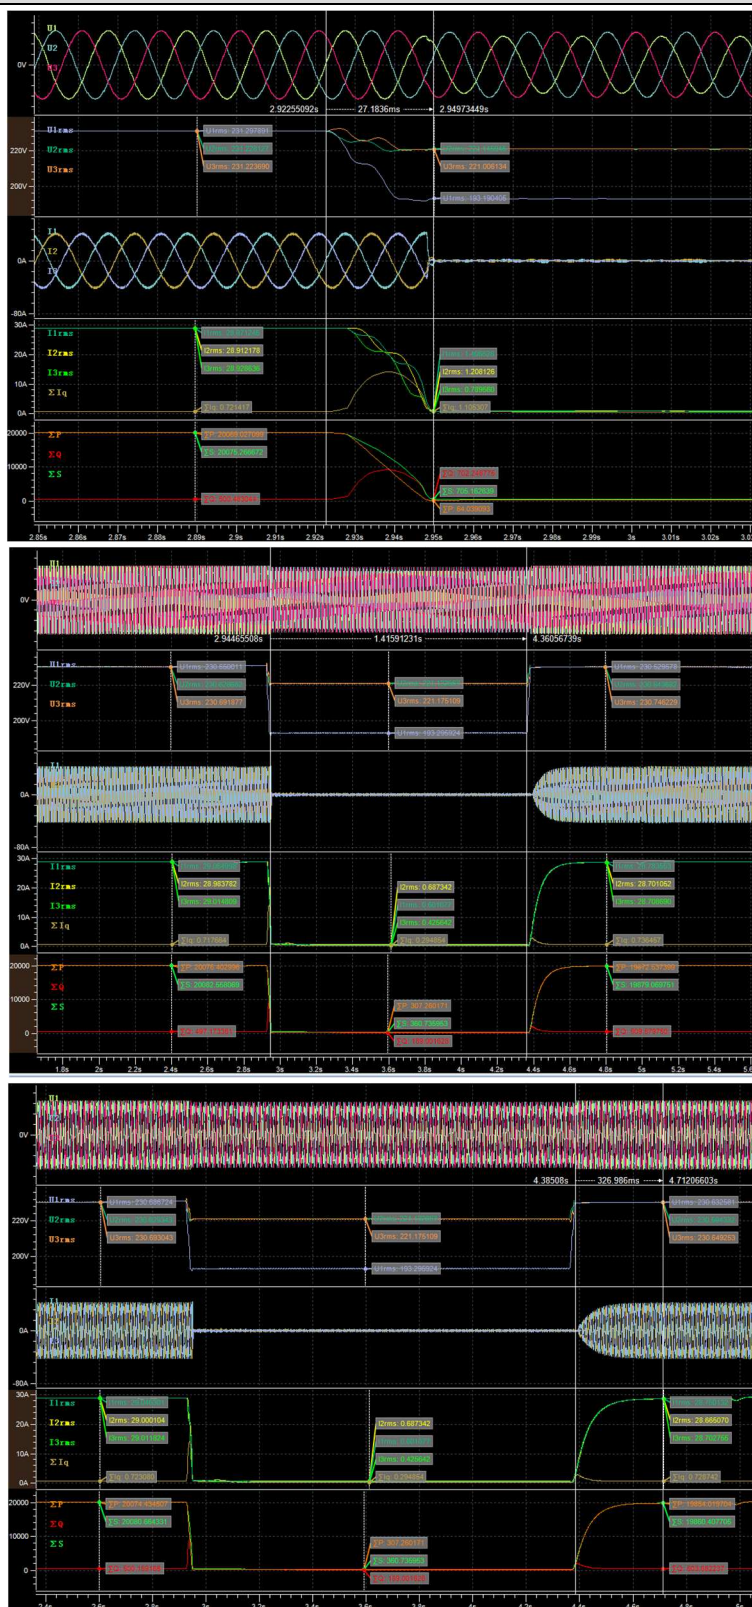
U1
U2
U3
0V
2.92255092s 27.1836ms 2.94973449s
U1rms
U2rms
U3rms
220V
200V
U1rms: 231.297891
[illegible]
U3rms: 231.223690
U3rms: 221.006134
U1rms: 193.190408
I1
I2
I3
0A
-80A
I1rms
I2rms
I3rms
ΣIq
30A
20A
10A
0A
I2rms: 28.912178
I2rms: 1.208126
ΣP
ΣQ
ΣS
20000
10000
0
ΣP: 20069.027089
ΣS: 20075.269872
ΣS: 705.162638
ΣP: 84.038093
2.85s 2.86s 2.87s 2.88s 2.89s 2.9s 2.91s 2.92s 2.93s 2.94s 2.95s 2.96s 2.97s 2.98s 2.99s 3s 3.01s 3.02s

U1
0V
2.94465508s 1.41591231s 4.36056739s
U1rms
U2rms
U3rms
220V
200V
U1rms: 230.650017
U3rms: 230.691877
U3rms: 221.175109
U1rms: 193.296924
U1rms: 230.629678
U3rms: 230.746229
0A
-80A
I1rms
I2rms
I3rms
ΣIq
30A
20A
10A
0A
I2rms: 28.983782
I2rms: 0.687342
I2rms: 28.701052
ΣP
ΣQ
ΣS
20000
10000
0
ΣP: 20076.402896
ΣS: 20082.560089
ΣP: 307.260171
ΣS: 360.736963
1.8s 2s 2.2s 2.4s 2.6s 2.8s 3s 3.2s 3.4s 3.6s 3.8s 4s 4.2s 4.4s 4.6s 4.8s 5s 5.2s 5.4s

U1
0V
4.38508s 326.986ms 4.71206603s
U1rms
U2rms
U3rms
220V
200V
U1rms: 230.698724
U3rms: 230.693043
U3rms: 221.175109
U1rms: 193.296924
U1rms: 230.632581
U3rms: 230.649253
0A
-80A
I1rms
I2rms
I3rms
ΣIq
30A
20A
10A
0A
I2rms: 29.000104
I3rms: 29.011624
I2rms: 0.687342
I3rms: 0.425642
I2rms: 28.665070
I3rms: 28.702766
ΣP
ΣQ
ΣS
20000
10000
0
ΣP: 20074.434807
ΣS: 20080.664331
ΣP: 307.260171
ΣS: 360.736963
ΣS: 19860.407705